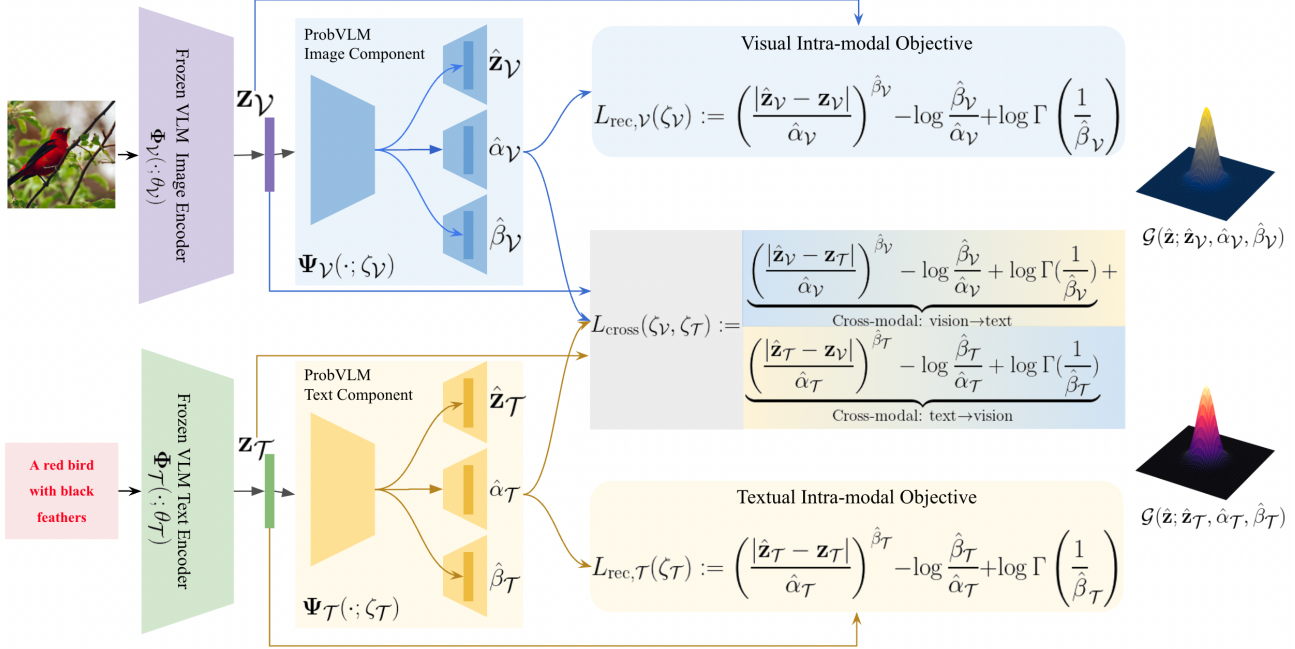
Frozen VLM Image Encoder
$\Phi_{\mathcal{V}}(\cdot;\theta_{\mathcal{V}})$

$\mathbf{z}_{\mathcal{V}}$

ProbVLM
Image Component

$\hat{\mathbf{z}}_{\mathcal{V}}$

$\hat{\alpha}_{\mathcal{V}}$

$\hat{\beta}_{\mathcal{V}}$

$\mathbf{\Psi}_{\mathcal{V}}(\cdot;\zeta_{\mathcal{V}})$

Visual Intra-modal Objective

$L_{\text{rec},\mathcal{V}}(\zeta_{\mathcal{V}}) := \left(\frac{|\hat{\mathbf{z}}_{\mathcal{V}} - \mathbf{z}_{\mathcal{V}}|}{\hat{\alpha}_{\mathcal{V}}}\right)^{\hat{\beta}_{\mathcal{V}}} - \log\frac{\hat{\beta}_{\mathcal{V}}}{\hat{\alpha}_{\mathcal{V}}} + \log\Gamma\left(\frac{1}{\hat{\beta}_{\mathcal{V}}}\right)$

$\mathcal{G}(\hat{\mathbf{z}};\hat{\mathbf{z}}_{\mathcal{V}},\hat{\alpha}_{\mathcal{V}},\hat{\beta}_{\mathcal{V}})$

$L_{\text{cross}}(\zeta_{\mathcal{V}},\zeta_{\mathcal{T}}) := \underbrace{\left(\frac{|\hat{\mathbf{z}}_{\mathcal{V}} - \mathbf{z}_{\mathcal{T}}|}{\hat{\alpha}_{\mathcal{V}}}\right)^{\hat{\beta}_{\mathcal{V}}} - \log\frac{\hat{\beta}_{\mathcal{V}}}{\hat{\alpha}_{\mathcal{V}}} + \log\Gamma(\frac{1}{\hat{\beta}_{\mathcal{V}}}) +}_{\text{Cross-modal: vision}\rightarrow\text{text}}$

$\underbrace{\left(\frac{|\hat{\mathbf{z}}_{\mathcal{T}} - \mathbf{z}_{\mathcal{V}}|}{\hat{\alpha}_{\mathcal{T}}}\right)^{\hat{\beta}_{\mathcal{T}}} - \log\frac{\hat{\beta}_{\mathcal{T}}}{\hat{\alpha}_{\mathcal{T}}} + \log\Gamma(\frac{1}{\hat{\beta}_{\mathcal{T}}})}_{\text{Cross-modal: text}\rightarrow\text{vision}}$

A red bird with black feathers

Frozen VLM Text Encoder
$\Phi_{\mathcal{T}}(\cdot;\theta_{\mathcal{T}})$

$\mathbf{z}_{\mathcal{T}}$

ProbVLM
Text Component

$\hat{\mathbf{z}}_{\mathcal{T}}$

$\hat{\alpha}_{\mathcal{T}}$

$\hat{\beta}_{\mathcal{T}}$

$\mathbf{\Psi}_{\mathcal{T}}(\cdot;\zeta_{\mathcal{T}})$

Textual Intra-modal Objective

$L_{\text{rec},\mathcal{T}}(\zeta_{\mathcal{T}}) := \left(\frac{|\hat{\mathbf{z}}_{\mathcal{T}} - \mathbf{z}_{\mathcal{T}}|}{\hat{\alpha}_{\mathcal{T}}}\right)^{\hat{\beta}_{\mathcal{T}}} - \log\frac{\hat{\beta}_{\mathcal{T}}}{\hat{\alpha}_{\mathcal{T}}} + \log\Gamma\left(\frac{1}{\hat{\beta}_{\mathcal{T}}}\right)$

$\mathcal{G}(\hat{\mathbf{z}};\hat{\mathbf{z}}_{\mathcal{T}},\hat{\alpha}_{\mathcal{T}},\hat{\beta}_{\mathcal{T}})$